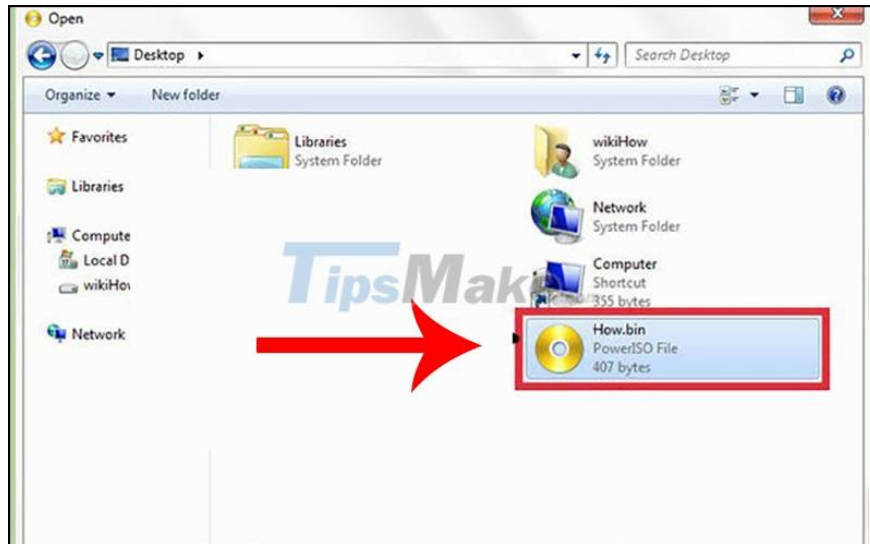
Open

Desktop ▸

Search Desktop

Organize ▾ New folder

Favorites

Libraries

Compute

Local D

wikiHo

Network

Libraries
System Folder

wikiHow
System Folder

Network
System Folder

Computer
Shortcut
355 bytes

How.bin
PowerISO File
407 bytes

TipsMake